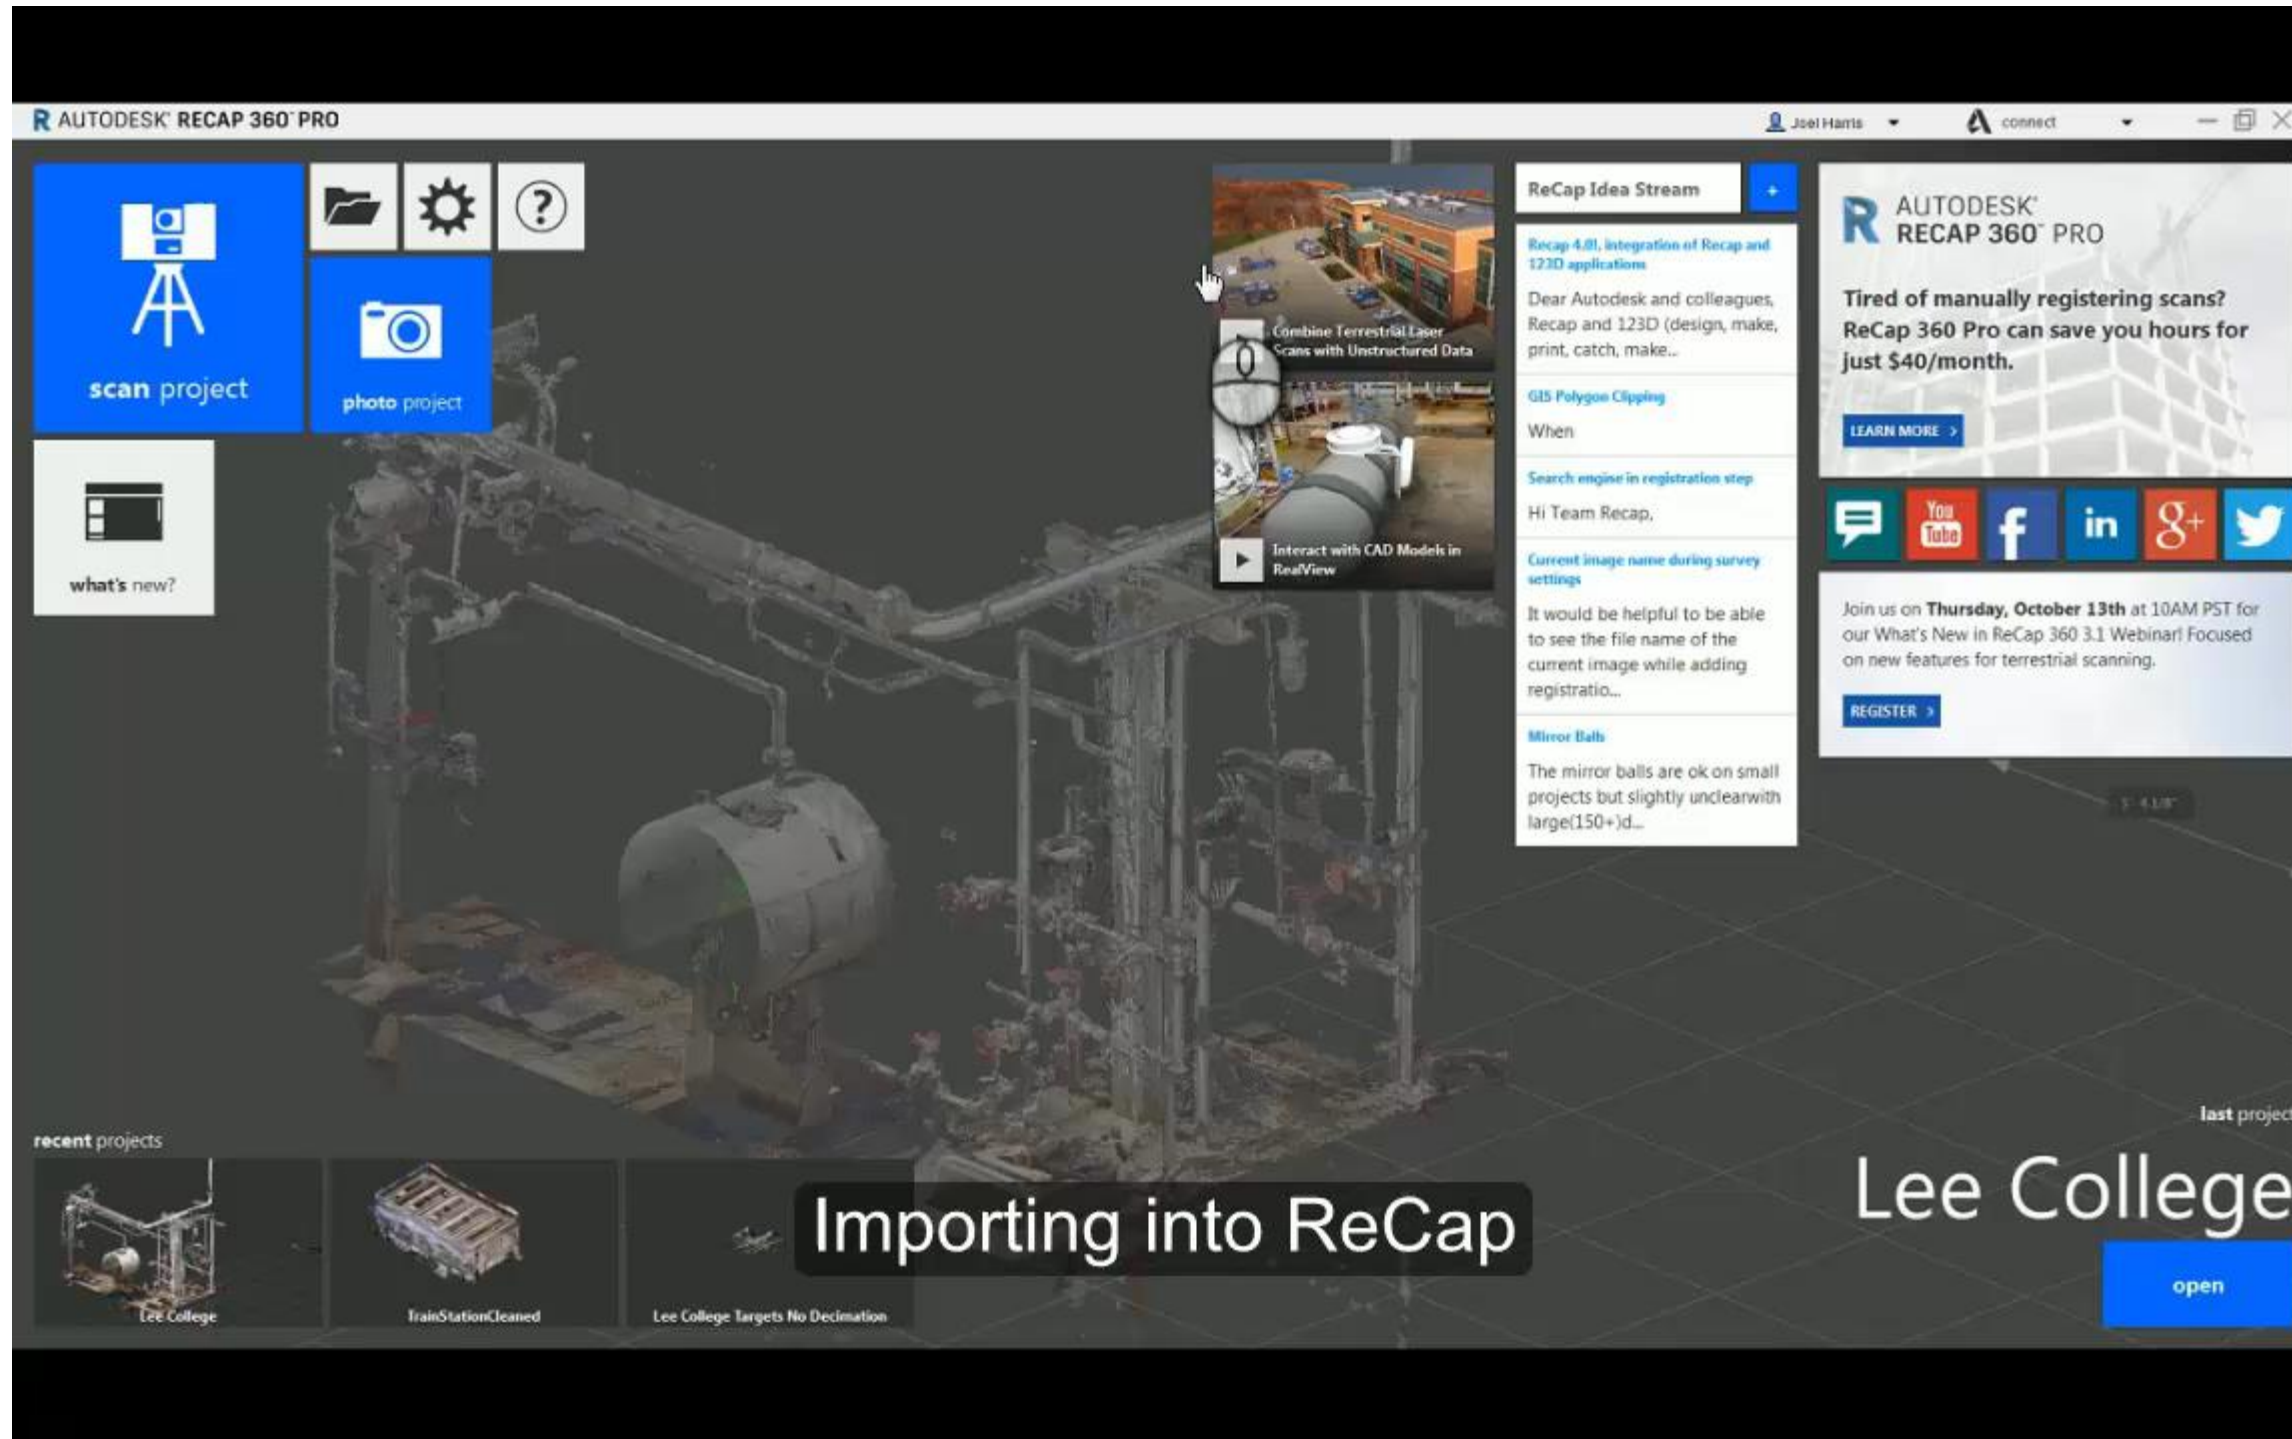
R AUTODESK RECAP 360 PRO

Joel Harris

connect

scan project

photo project

what's new?

Combine Terrestrial Laser Scans with Unstructured Data

Interact with CAD Models in RealView

ReCap Idea Stream

+

Recap 4.0?, integration of Recap and 123D applications

Dear Autodesk and colleagues, Recap and 123D (design, make, print, catch, make...

GIS Polygon Clipping

When

Search engine in registration step

Hi Team Recap,

Current image name during survey settings

It would be helpful to be able to see the file name of the current image while adding registratio...

Mirror Balls

The mirror balls are ok on small projects but slightly unclearwith large(150+)d...

AUTODESK RECAP 360 PRO

Tired of manually registering scans? ReCap 360 Pro can save you hours for just $40/month.

LEARN MORE >

Join us on Thursday, October 13th at 10AM PST for our What's New in ReCap 360 3.1 Webinar! Focused on new features for terrestrial scanning.

REGISTER >

recent projects

Lee College

TrainStationCleaned

Lee College Targets No Decimation

Importing into ReCap

last project

Lee College

open